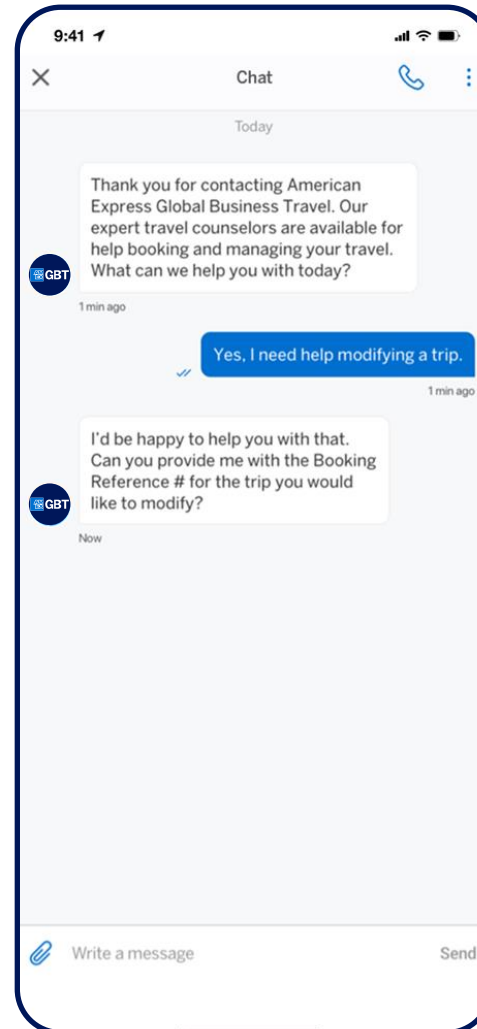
9:41

Chat

Today

Thank you for contacting American Express Global Business Travel. Our expert travel counselors are available for help booking and managing your travel. What can we help you with today?

GBT

1 min ago

Yes, I need help modifying a trip.

1 min ago

I'd be happy to help you with that. Can you provide me with the Booking Reference # for the trip you would like to modify?

GBT

Now

Write a message

Send